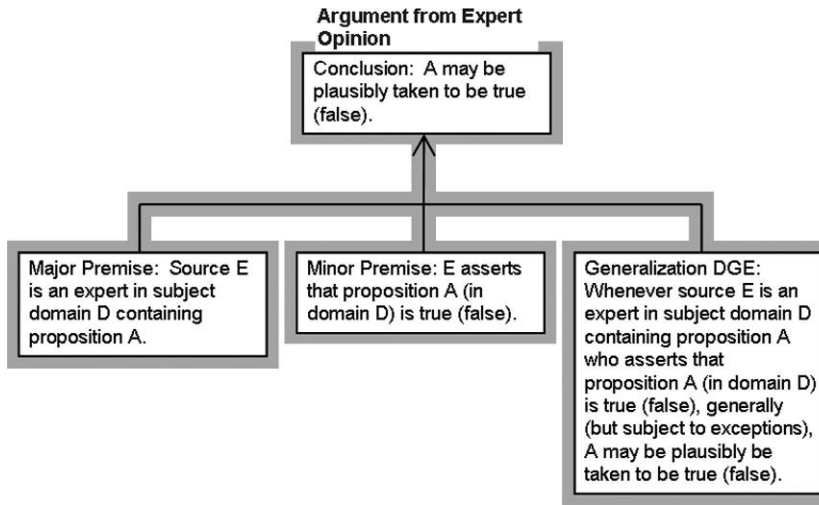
Argument from Expert Opinion

Conclusion: A may be plausibly taken to be true (false).

Major Premise: Source E is an expert in subject domain D containing proposition A.

Minor Premise: E asserts that proposition A (in domain D) is true (false).

Generalization DGE: Whenever source E is an expert in subject domain D containing proposition A who asserts that proposition A (in domain D) is true (false), generally (but subject to exceptions), A may be plausibly be taken to be true (false).